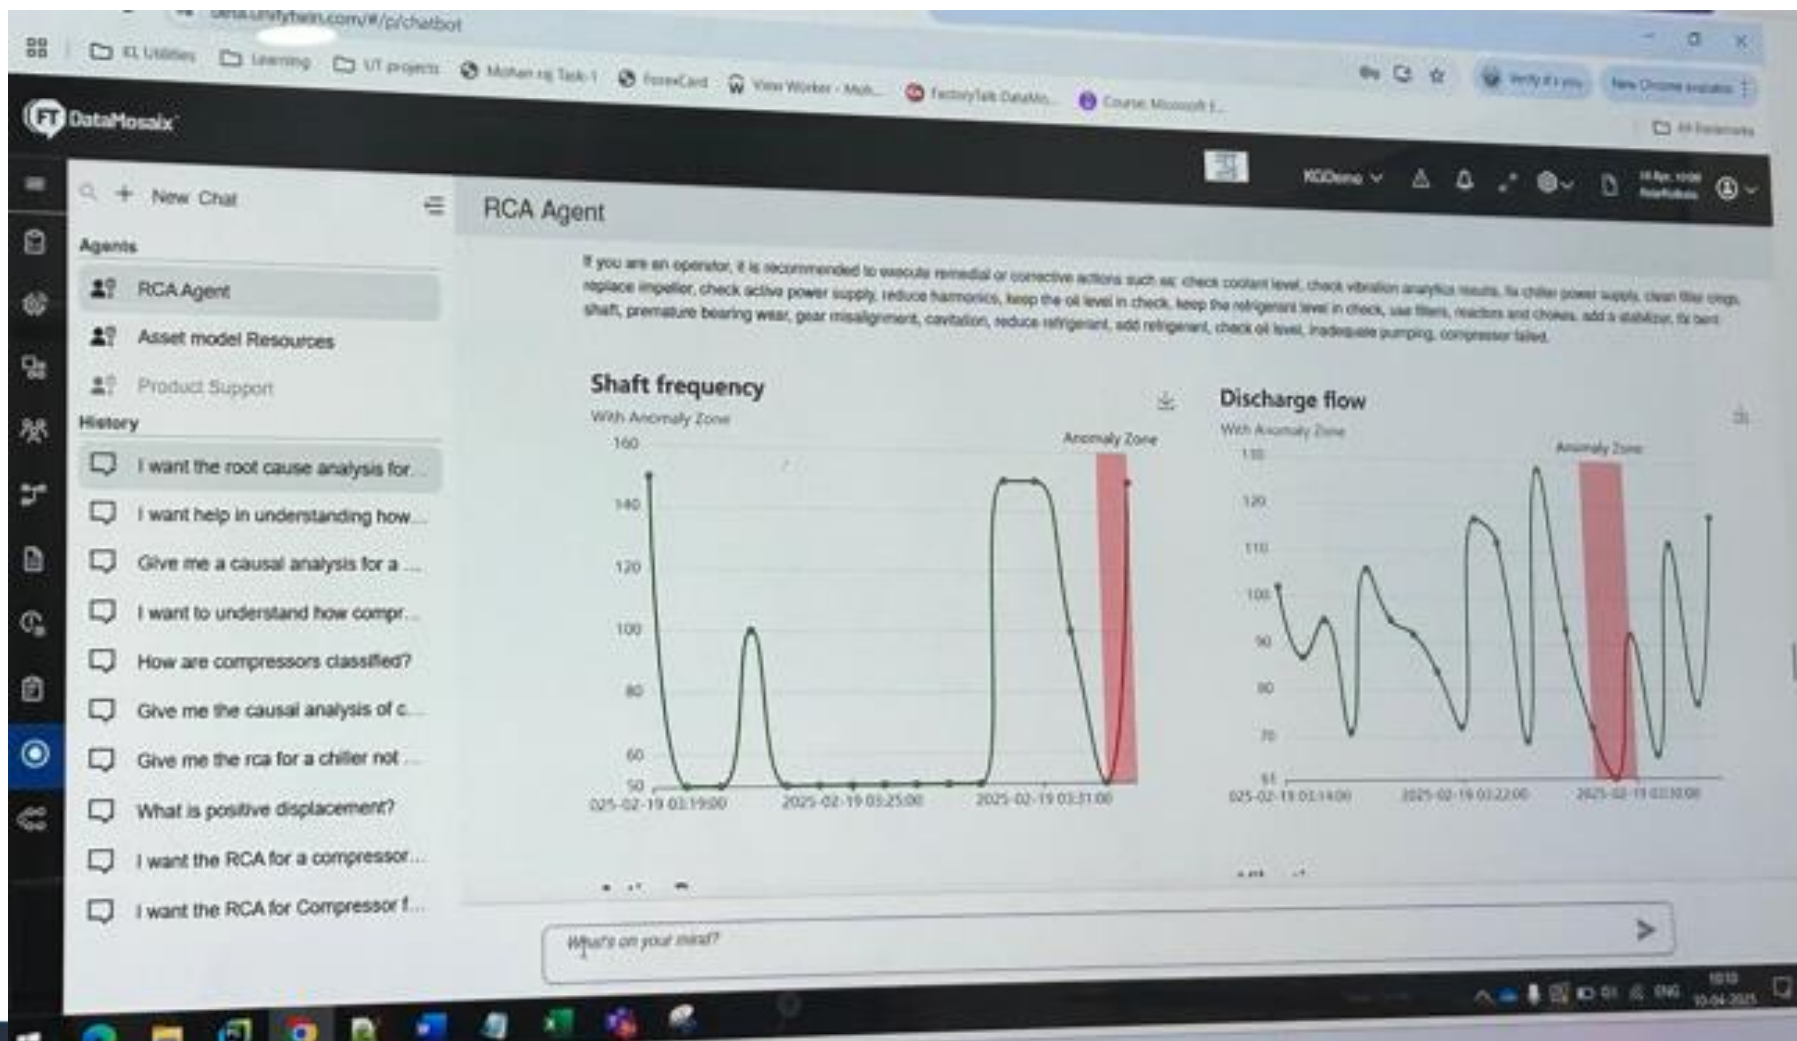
beta.unifytwin.com/#/p/chatbot

KL Utilities   Learning   UT projects   Mohan raj Task-1   ForexCard   View Worker - Moh...   FactoryTalk DataMo...   Course: Microsoft f...

All Bookmarks

DataMosaix

KGDemo

New Chat

Agents

RCA Agent

Asset model Resources

Product Support

History

I want the root cause analysis for...

I want help in understanding how...

Give me a causal analysis for a ...

I want to understand how compr...

How are compressors classified?

Give me the causal analysis of c...

Give me the rca for a chiller not ...

What is positive displacement?

I want the RCA for a compressor...

I want the RCA for Compressor f...

RCA Agent

If you are an operator, it is recommended to execute remedial or corrective actions such as: check coolant level, check vibration analytics results, fix chiller power supply, clean filter rings, replace impeller, check active power supply, reduce harmonics, keep the oil level in check, keep the refrigerant level in check, use filters, reactors and chokes, add a stabilizer, fix bent shaft, premature bearing wear, gear misalignment, cavitation, reduce refrigerant, add refrigerant, check oil level, inadequate pumping, compressor failed.

Shaft frequency

With Anomaly Zone

Anomaly Zone

160
140
120
100
80
60
50

025-02-19 03:19:00   2025-02-19 03:25:00   2025-02-19 03:31:00

Discharge flow

With Anomaly Zone

Anomaly Zone

130
120
110
100
90
80
70
61

025-02-19 03:14:00   2025-02-19 03:22:00   2025-02-19 03:30:00

What's on your mind?

ENG
10:10
10-04-2025